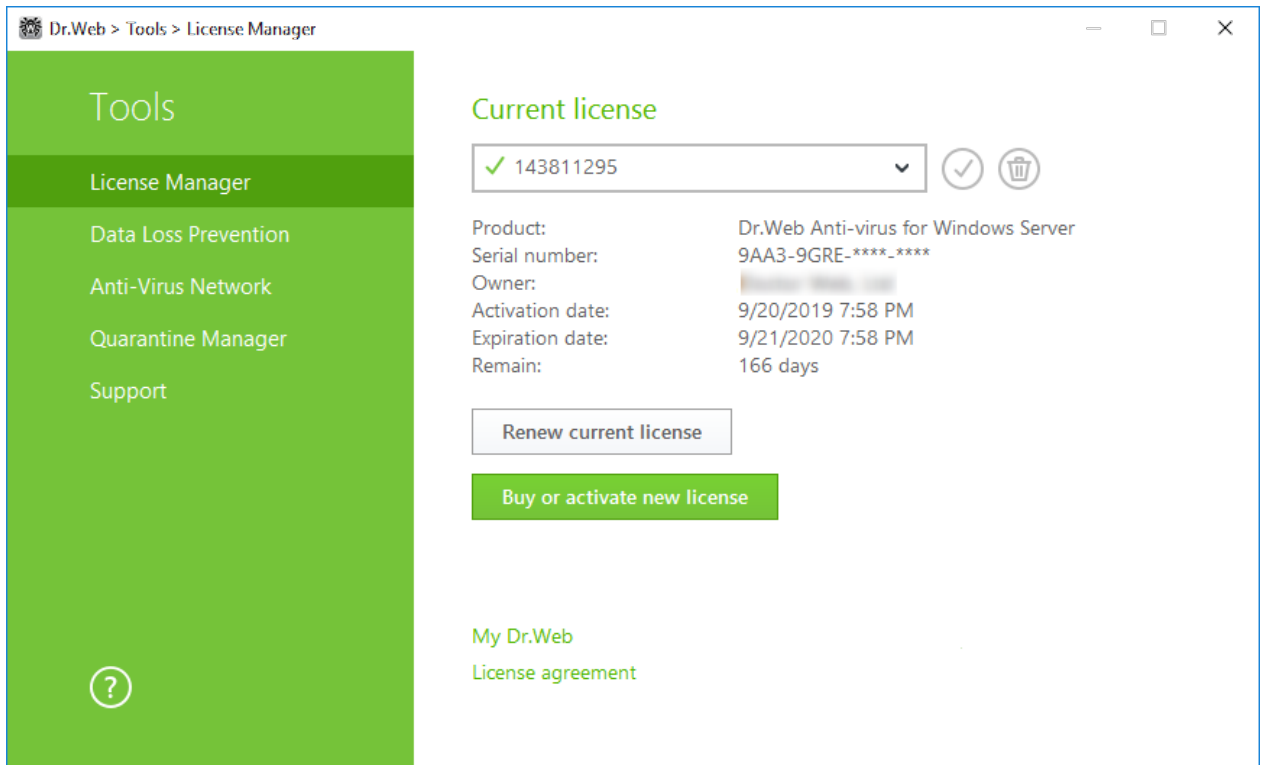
Dr.Web > Tools > License Manager

Tools

License Manager

Data Loss Prevention

Anti-Virus Network

Quarantine Manager

Support

?

Current license

✓ 143811295

Product: Dr.Web Anti-virus for Windows Server
Serial number: 9AA3-9GRE-****-****
Owner: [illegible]
Activation date: 9/20/2019 7:58 PM
Expiration date: 9/21/2020 7:58 PM
Remain: 166 days

Renew current license

Buy or activate new license

My Dr.Web

License agreement